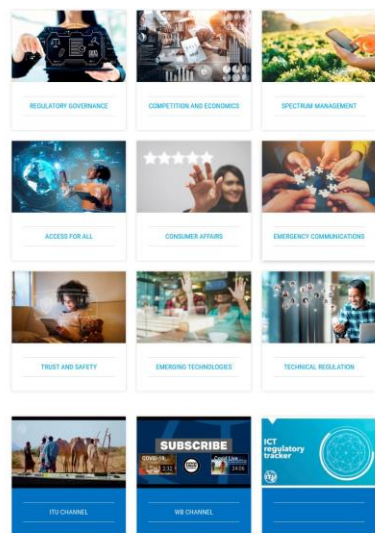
REGULATORY GOVERNANCE

COMPETITION AND ECONOMICS

SPECTRUM MANAGEMENT

ACCESS FOR ALL

CONSUMER AFFAIRS

EMERGENCY COMMUNICATIONS

TRUST AND SAFETY

EMERGING TECHNOLOGIES

TECHNICAL REGULATION

ITU CHANNEL

SUBSCRIBE

WB CHANNEL

ICT regulatory tracker